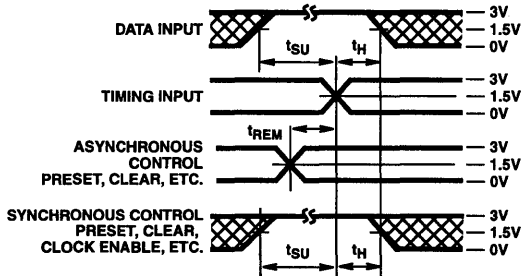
DATA INPUT
— 3V
— 1.5V
— 0V
$t_{SU}$
$t_H$
TIMING INPUT
— 3V
— 1.5V
— 0V
$t_{REM}$
ASYNCHRONOUS CONTROL PRESET, CLEAR, ETC.
— 3V
— 1.5V
— 0V
SYNCHRONOUS CONTROL PRESET, CLEAR, CLOCK ENABLE, ETC.
— 3V
— 1.5V
— 0V
$t_{SU}$
$t_H$